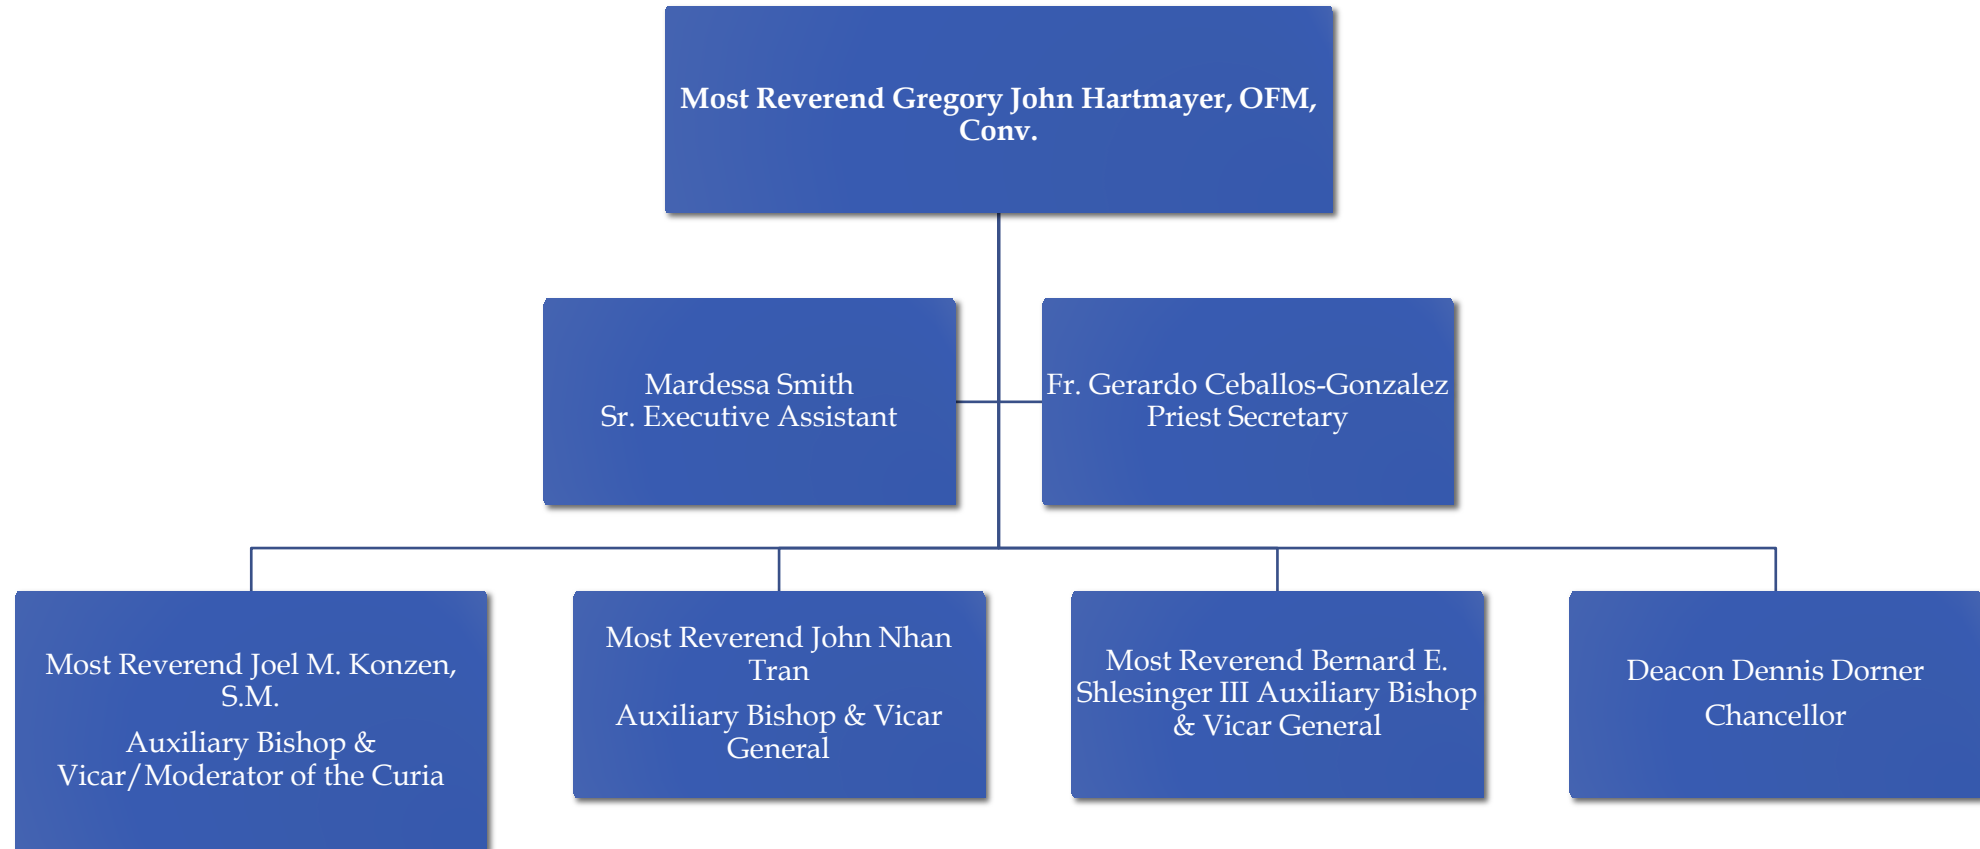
Most Reverend Gregory John Hartmayer, OFM, Conv.

Mardessa Smith
Sr. Executive Assistant

Fr. Gerardo Ceballos-Gonzalez
Priest Secretary

Most Reverend Joel M. Konzen, S.M.

Auxiliary Bishop & Vicar/Moderator of the Curia

Most Reverend John Nhan Tran

Auxiliary Bishop & Vicar General

Most Reverend Bernard E. Shlesinger III Auxiliary Bishop & Vicar General

Deacon Dennis Dorner

Chancellor